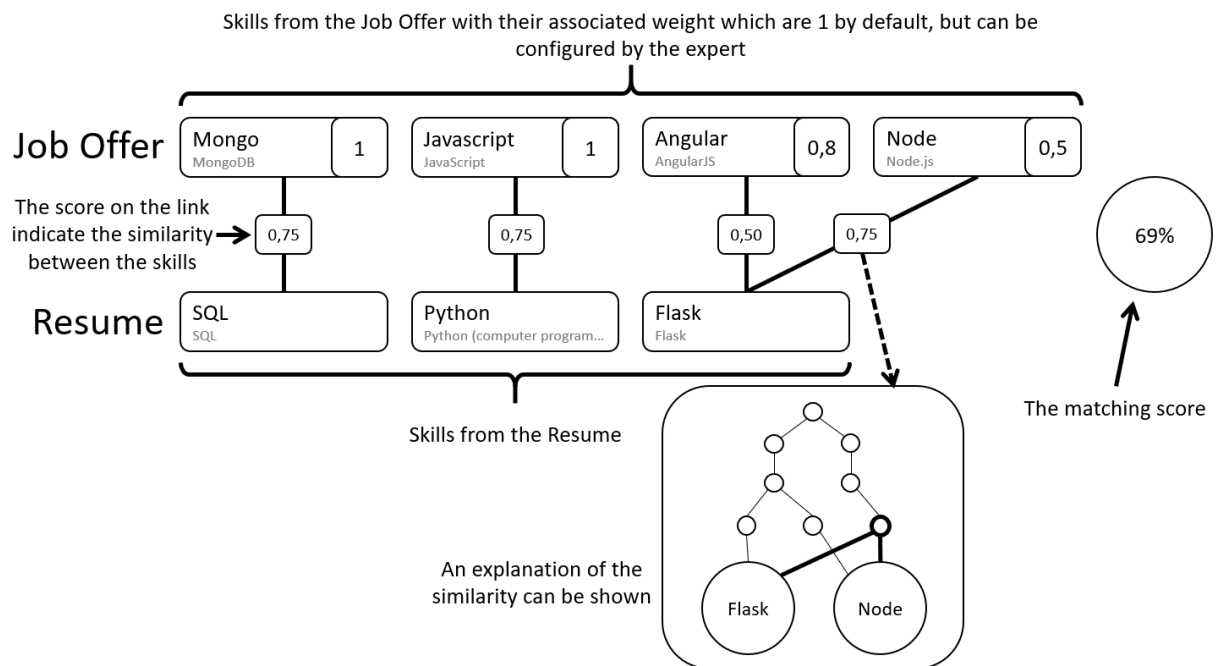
Skills from the Job Offer with their associated weight which are 1 by default, but can be configured by the expert

Job Offer

Mongo
MongoDB
1

Javascript
JavaScript
1

Angular
AngularJS
0,8

Node
Node.js
0,5

The score on the link indicate the similarity between the skills

0,75

0,75

0,50

0,75

69%

Resume

SQL
SQL

Python
Python (computer program...

Flask
Flask

Skills from the Resume

The matching score

An explanation of the similarity can be shown

Flask

Node